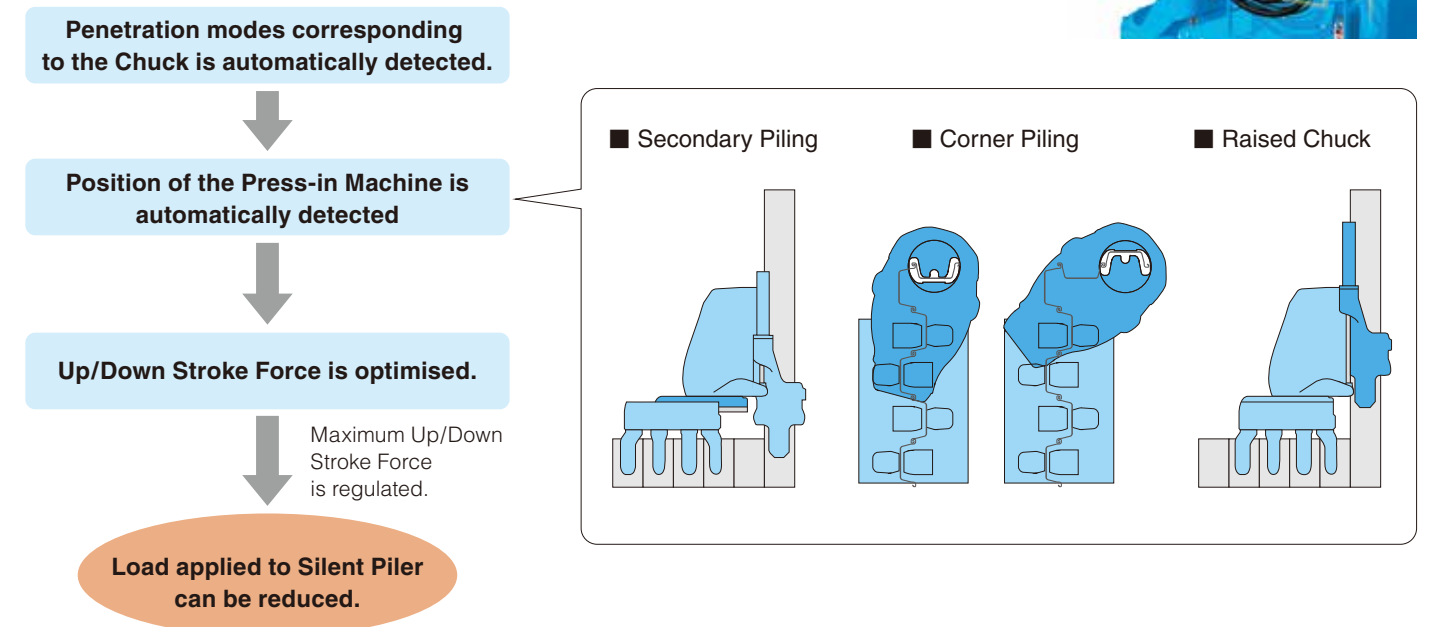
Penetration modes corresponding to the Chuck is automatically detected.

Position of the Press-in Machine is automatically detected

Up/Down Stroke Force is optimised.

Maximum Up/Down Stroke Force is regulated.

Load applied to Silent Piler can be reduced.

■ Secondary Piling

■ Corner Piling

■ Raised Chuck